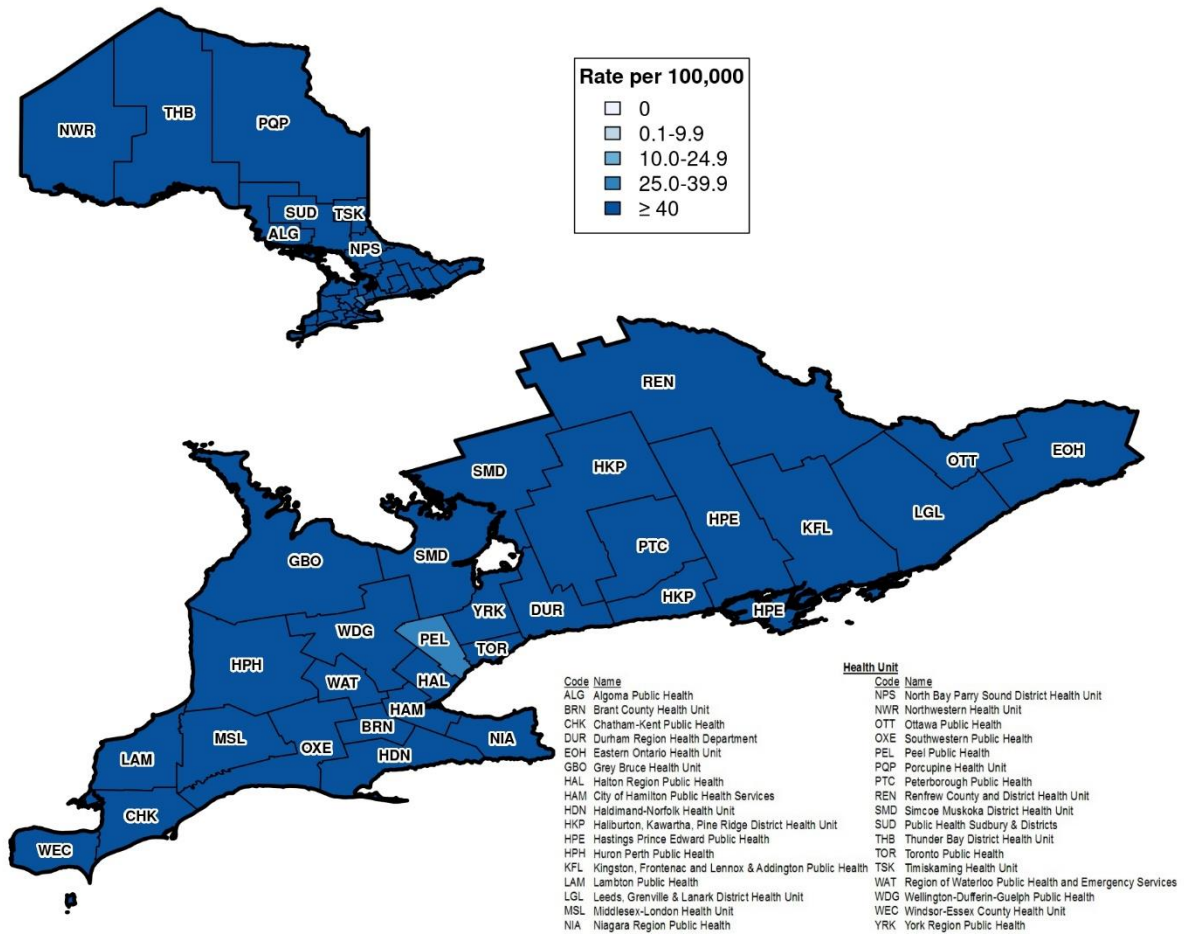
Rate per 100,000
0
0.1-9.9
10.0-24.9
25.0-39.9
≥ 40

NWR
THB
PQP
SUD
TSK
ALG
NPS

REN
SMD
HKP
OTT
EOH
HPE
KFL
LGL
PTC
GBO
SMD
YRK
DUR
HKP
HPE
WDG
PEL
TOR
HPH
WAT
HAL
HAM
MSL
OXE
BRN
NIA
LAM
HDN
CHK
WEC

Health Unit

| Code | Name |
|---|---|
| ALG | Algoma Public Health |
| BRN | Brant County Health Unit |
| CHK | Chatham-Kent Public Health |
| DUR | Durham Region Health Department |
| EOH | Eastern Ontario Health Unit |
| GBO | Grey Bruce Health Unit |
| HAL | Halton Region Public Health |
| HAM | City of Hamilton Public Health Services |
| HDN | Haldimand-Norfolk Health Unit |
| HKP | Haliburton, Kawartha, Pine Ridge District Health Unit |
| HPE | Hastings Prince Edward Public Health |
| HPH | Huron Perth Public Health |
| KFL | Kingston, Frontenac and Lennox & Addington Public Health |
| LAM | Lambton Public Health |
| LGL | Leeds, Grenville & Lanark District Health Unit |
| MSL | Middlesex-London Health Unit |
| NIA | Niagara Region Public Health |

| Code | Name |
|---|---|
| NPS | North Bay Parry Sound District Health Unit |
| NWR | Northwestern Health Unit |
| OTT | Ottawa Public Health |
| OXE | Southwestern Public Health |
| PEL | Peel Public Health |
| PQP | Porcupine Health Unit |
| PTC | Peterborough Public Health |
| REN | Renfrew County and District Health Unit |
| SMD | Simcoe Muskoka District Health Unit |
| SUD | Public Health Sudbury & Districts |
| THB | Thunder Bay District Health Unit |
| TOR | Toronto Public Health |
| TSK | Timiskaming Health Unit |
| WAT | Region of Waterloo Public Health and Emergency Services |
| WDG | Wellington-Dufferin-Guelph Public Health |
| WEC | Windsor-Essex County Health Unit |
| YRK | York Region Public Health |